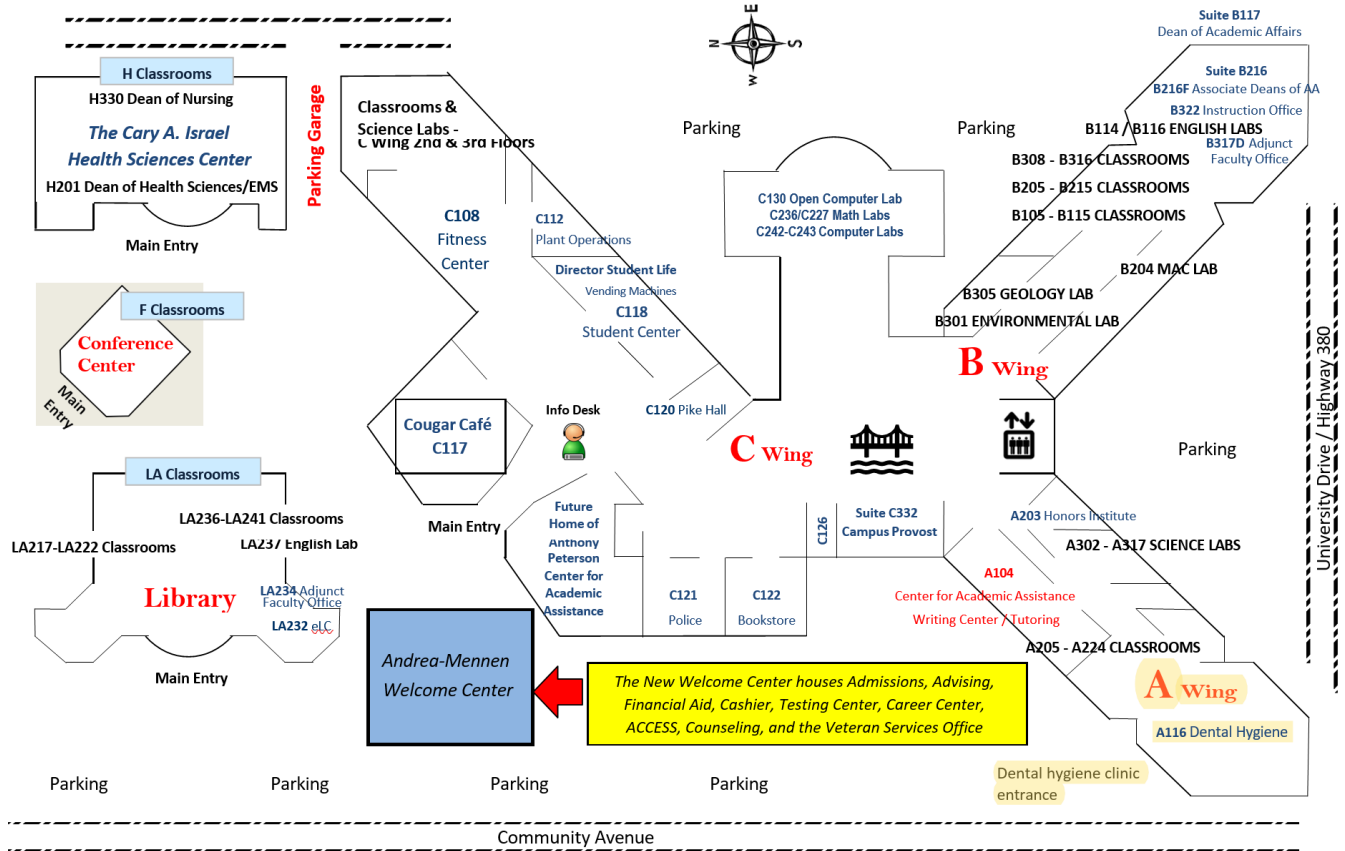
H Classrooms
H330 Dean of Nursing
The Cary A. Israel Health Sciences Center
H201 Dean of Health Sciences/EMS
Main Entry

Parking Garage

F Classrooms
Conference Center
Main Entry

LA Classrooms
LA236-LA241 Classrooms
LA217-LA222 Classrooms
LA237 English Lab
Library
LA234 Adjunct Faculty Office
LA232 eLC
Main Entry

Classrooms & Science Labs - C Wing 2nd & 3rd Floors
C108 Fitness Center
C112 Plant Operations
Director Student Life
Vending Machines
C118 Student Center
Cougar Café C117
Info Desk
C120 Pike Hall
Main Entry
Future Home of Anthony Peterson Center for Academic Assistance
C121 Police
C122 Bookstore
C126
Suite C332 Campus Provost
C Wing

N E S W

Parking
Parking
C130 Open Computer Lab
C236/C227 Math Labs
C242-C243 Computer Labs

Suite B117 Dean of Academic Affairs
Suite B216
B216F Associate Deans of AA
B322 Instruction Office
B114 / B116 ENGLISH LABS
B317D Adjunct Faculty Office
B308 - B316 CLASSROOMS
B205 - B215 CLASSROOMS
B105 - B115 CLASSROOMS
B204 MAC LAB
B305 GEOLOGY LAB
B301 ENVIRONMENTAL LAB
B Wing

Parking
University Drive / Highway 380

A203 Honors Institute
A302 - A317 SCIENCE LABS
A104
Center for Academic Assistance
Writing Center / Tutoring
A205 - A224 CLASSROOMS
A Wing
A116 Dental Hygiene
Dental hygiene clinic entrance

Andrea-Mennen Welcome Center
The New Welcome Center houses Admissions, Advising, Financial Aid, Cashier, Testing Center, Career Center, ACCESS, Counseling, and the Veteran Services Office

Parking
Parking
Parking
Parking
Community Avenue